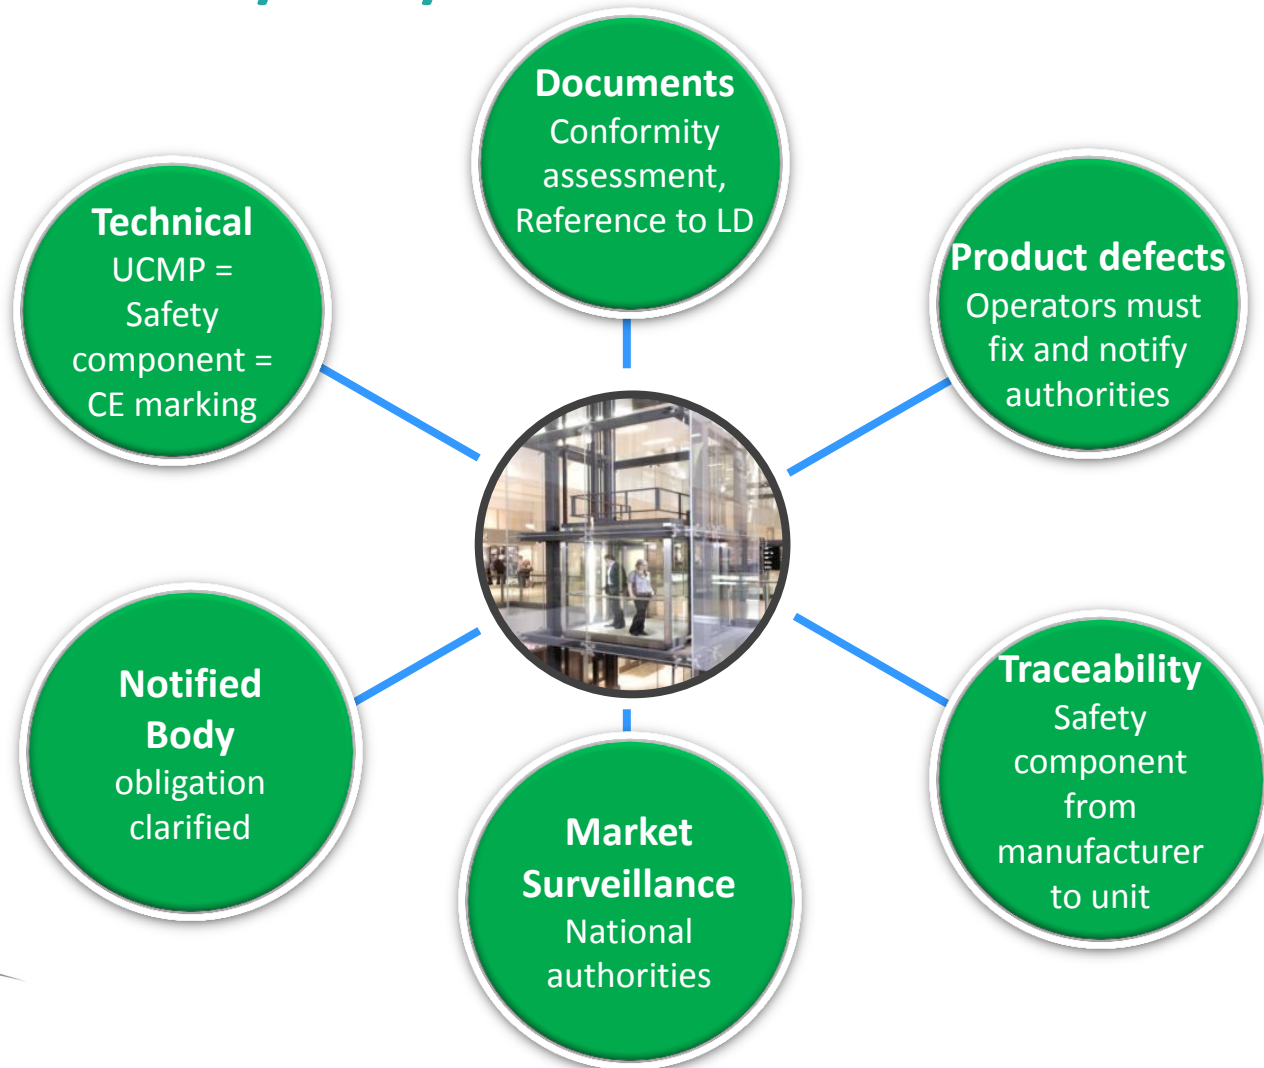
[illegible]

**Documents**
Conformity assessment, Reference to LD

**Technical**
UCMP = Safety component = CE marking

**Product defects**
Operators must fix and notify authorities

**Notified Body**
obligation clarified

**Traceability**
Safety component from manufacturer to unit

**Market Surveillance**
National authorities